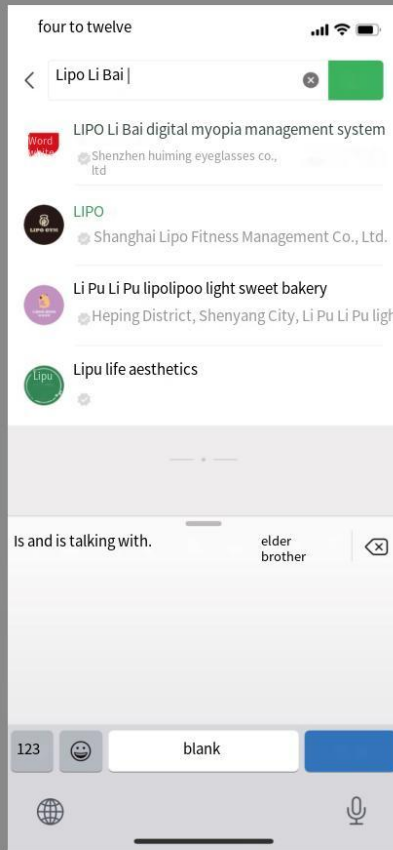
four to twelve

Lipo Li Bai |

Word

LIPO Li Bai digital myopia management system
Shenzhen huiming eyeglasses co., ltd

LIPO EYES

LIPO
Shanghai Lipo Fitness Management Co., Ltd.

Li Pu Li Pu lipolipoo light sweet bakery
Heping District, Shenyang City, Li Pu Li Pu ligh

Lipu

Lipu life aesthetics

Is and is talking with.

elder brother

123

blank